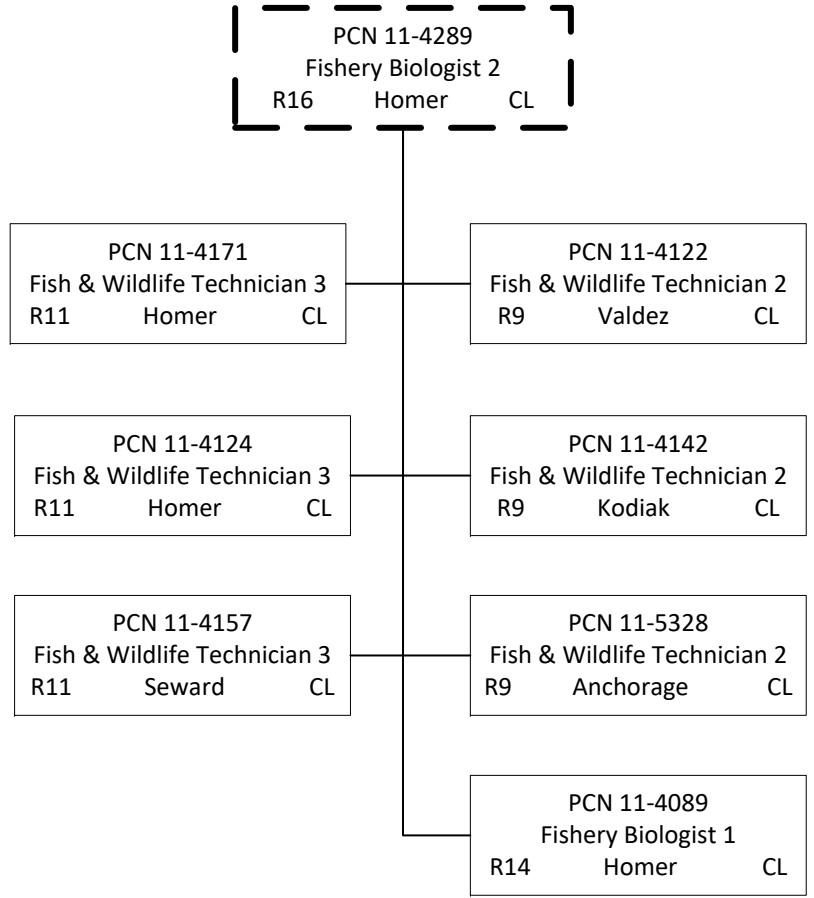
PCN 11-4289
Fishery Biologist 2
R16 Homer CL

PCN 11-4171
Fish & Wildlife Technician 3
R11 Homer CL

PCN 11-4122
Fish & Wildlife Technician 2
R9 Valdez CL

PCN 11-4124
Fish & Wildlife Technician 3
R11 Homer CL

PCN 11-4142
Fish & Wildlife Technician 2
R9 Kodiak CL

PCN 11-4157
Fish & Wildlife Technician 3
R11 Seward CL

PCN 11-5328
Fish & Wildlife Technician 2
R9 Anchorage CL

PCN 11-4089
Fishery Biologist 1
R14 Homer CL